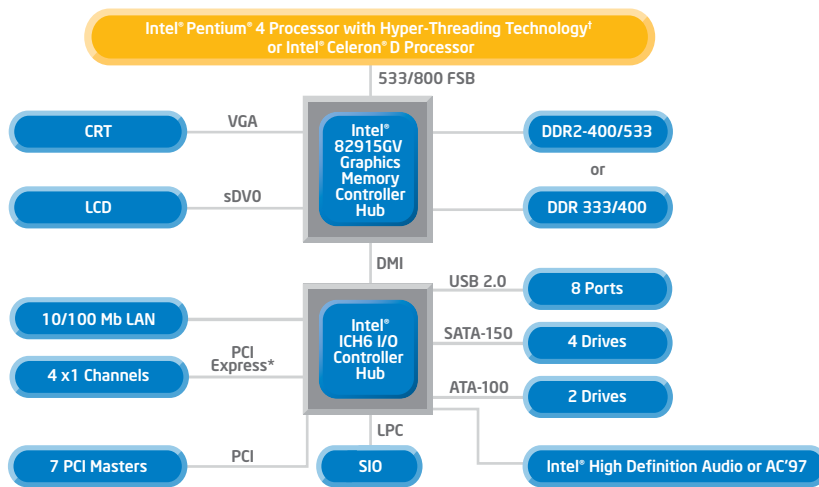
Intel® Pentium® 4 Processor with Hyper-Threading Technology† or Intel® Celeron® D Processor

533/800 FSB

CRT

VGA

Intel® 82915GV Graphics Memory Controller Hub

DDR2-400/533

or

LCD

sDVO

DDR 333/400

DMI

USB 2.0

8 Ports

10/100 Mb LAN

Intel® ICH6 I/O Controller Hub

SATA-150

4 Drives

PCI Express*

4 x1 Channels

ATA-100

2 Drives

LPC

7 PCI Masters

PCI

SIO

Intel® High Definition Audio or AC'97